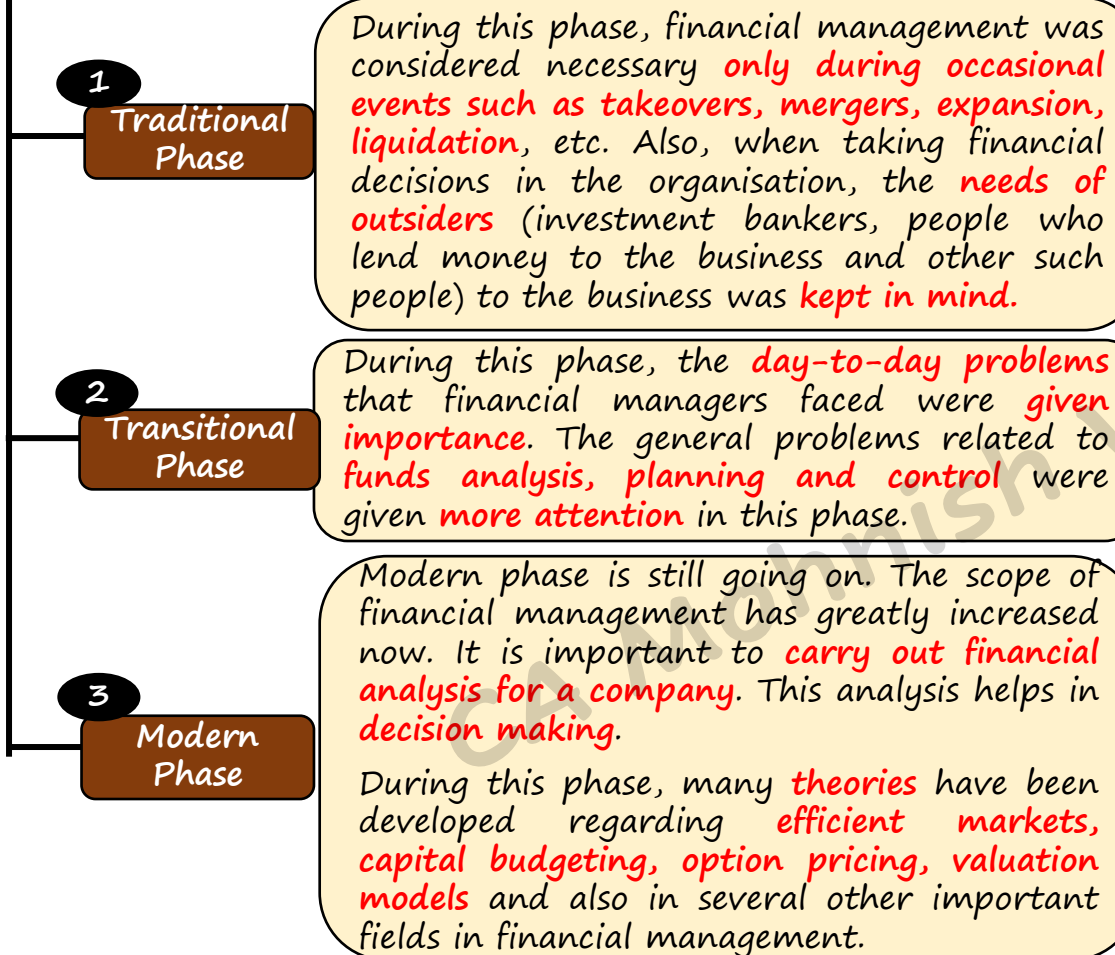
1
Traditional Phase

During this phase, financial management was considered necessary only during occasional events such as takeovers, mergers, expansion, liquidation, etc. Also, when taking financial decisions in the organisation, the needs of outsiders (investment bankers, people who lend money to the business and other such people) to the business was kept in mind.

2
Transitional Phase

During this phase, the day-to-day problems that financial managers faced were given importance. The general problems related to funds analysis, planning and control were given more attention in this phase.

3
Modern Phase

Modern phase is still going on. The scope of financial management has greatly increased now. It is important to carry out financial analysis for a company. This analysis helps in decision making.

During this phase, many theories have been developed regarding efficient markets, capital budgeting, option pricing, valuation models and also in several other important fields in financial management.

CA Mohnish